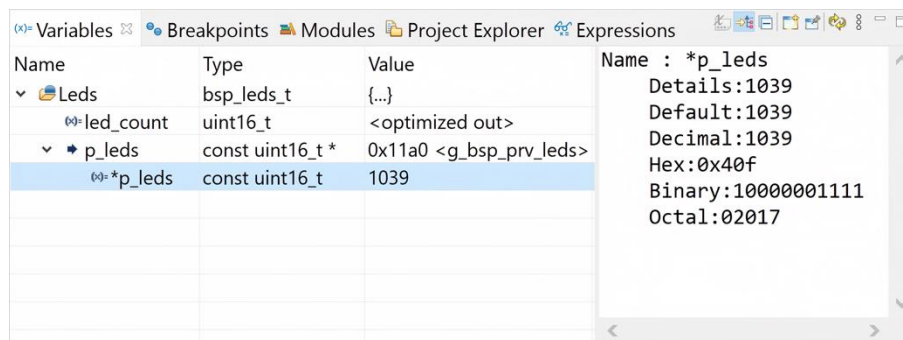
(x)= Variables ☒ Breakpoints Modules Project Explorer Expressions

| Name | Type | Value |
|---|---|---|
| Leds | bsp_leds_t | {...} |
| (x)= led_count | uint16_t | <optimized out> |
| p_leds | const uint16_t * | 0x11a0 <g_bsp_prv_leds> |
| (x)= *p_leds | const uint16_t | 1039 |

Name : *p_leds
Details:1039
Default:1039
Decimal:1039
Hex:0x40f
Binary:10000001111
Octal:02017